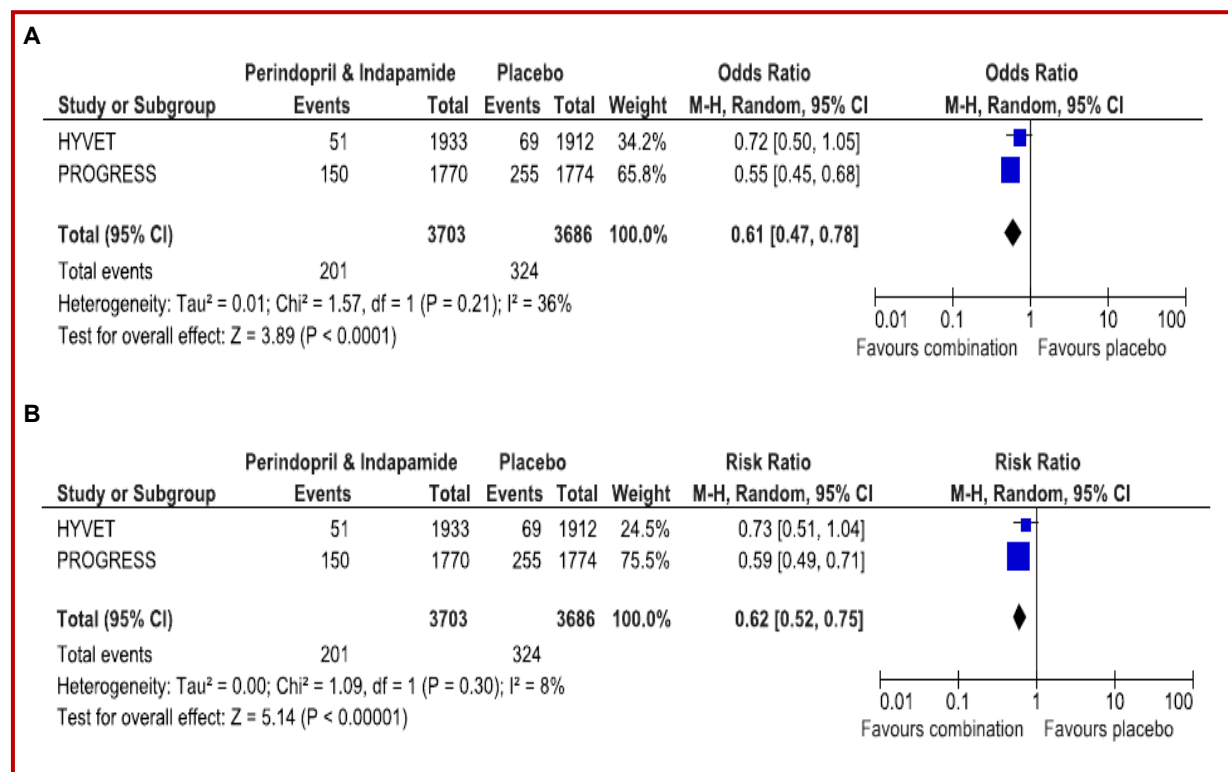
A

| Study or Subgroup | Perindopril & Indapamide Events | Total | Placebo Events | Total | Weight | Odds Ratio M-H, Random, 95% CI |
|---|---|---|---|---|---|---|
| HYVET | 51 | 1933 | 69 | 1912 | 34.2% | 0.72 [0.50, 1.05] |
| PROGRESS | 150 | 1770 | 255 | 1774 | 65.8% | 0.55 [0.45, 0.68] |
| **Total (95% CI)** | | **3703** | | **3686** | **100.0%** | **0.61 [0.47, 0.78]** |
| Total events | 201 | | 324 | | | |

Heterogeneity: Tau² = 0.01; Chi² = 1.57, df = 1 (P = 0.21); I² = 36%
Test for overall effect: Z = 3.89 (P < 0.0001)

Odds Ratio
M-H, Random, 95% CI
0.01 0.1 1 10 100
Favours combination Favours placebo

B

| Study or Subgroup | Perindopril & Indapamide Events | Total | Placebo Events | Total | Weight | Risk Ratio M-H, Random, 95% CI |
|---|---|---|---|---|---|---|
| HYVET | 51 | 1933 | 69 | 1912 | 24.5% | 0.73 [0.51, 1.04] |
| PROGRESS | 150 | 1770 | 255 | 1774 | 75.5% | 0.59 [0.49, 0.71] |
| **Total (95% CI)** | | **3703** | | **3686** | **100.0%** | **0.62 [0.52, 0.75]** |
| Total events | 201 | | 324 | | | |

Heterogeneity: Tau² = 0.00; Chi² = 1.09, df = 1 (P = 0.30); I² = 8%
Test for overall effect: Z = 5.14 (P < 0.00001)

Risk Ratio
M-H, Random, 95% CI
0.01 0.1 1 10 100
Favours combination Favours placebo